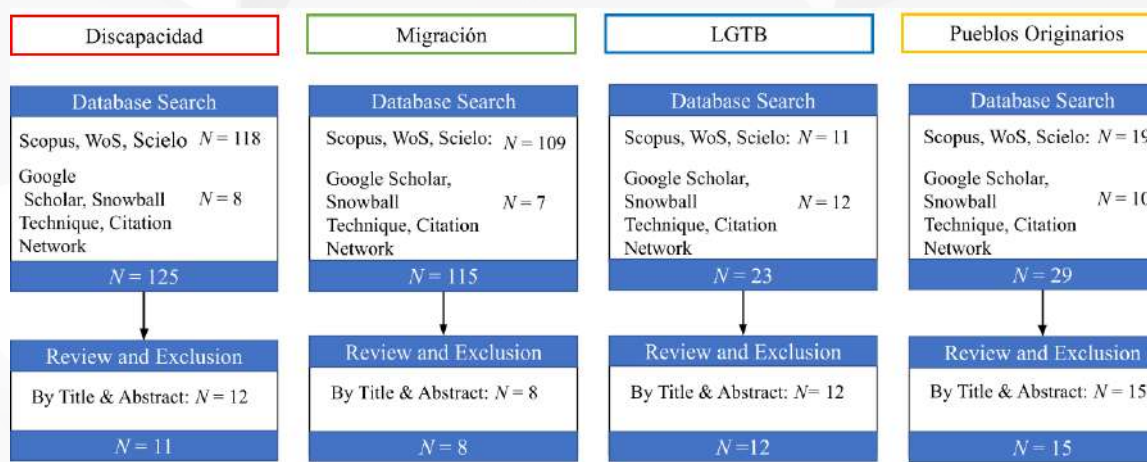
Discapacidad

Database Search

Scopus, WoS, Scielo $N = 118$

Google Scholar, Snowball Technique, Citation Network $N = 8$

$N = 125$

Review and Exclusion

By Title & Abstract: $N = 12$

$N = 11$

Migración

Database Search

Scopus, WoS, Scielo: $N = 109$

Google Scholar, Snowball Technique, Citation Network $N = 7$

$N = 115$

Review and Exclusion

By Title & Abstract: $N = 8$

$N = 8$

LGTB

Database Search

Scopus, WoS, Scielo: $N = 11$

Google Scholar, Snowball Technique, Citation Network $N = 12$

$N = 23$

Review and Exclusion

By Title & Abstract: $N= 12$

$N =12$

Pueblos Originarios

Database Search

Scopus, WoS, Scielo: $N = 1$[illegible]

Google Scholar, Snowball Technique, Citation Network $N = 1$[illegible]

$N = 29$

Review and Exclusion

By Title & Abstract: $N = 15$

$N = 15$